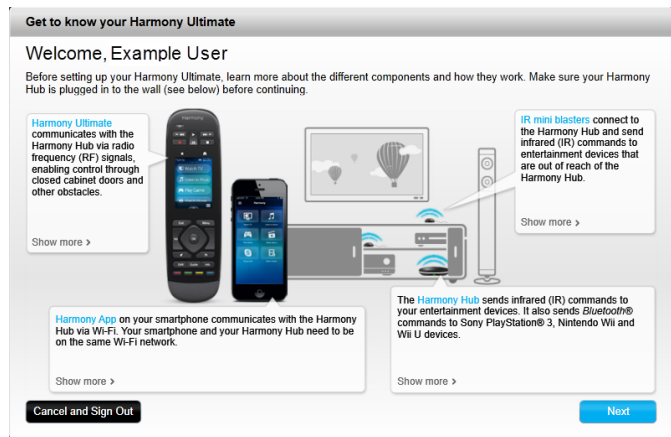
Get to know your Harmony Ultimate

Welcome, Example User

Before setting up your Harmony Ultimate, learn more about the different components and how they work. Make sure your Harmony Hub is plugged in to the wall (see below) before continuing.

Harmony Ultimate communicates with the Harmony Hub via radio frequency (RF) signals, enabling control through closed cabinet doors and other obstacles.

Show more ›

IR mini blasters connect to the Harmony Hub and send infrared (IR) commands to entertainment devices that are out of reach of the Harmony Hub.

Show more ›

Harmony App on your smartphone communicates with the Harmony Hub via Wi-Fi. Your smartphone and your Harmony Hub need to be on the same Wi-Fi network.

Show more ›

The Harmony Hub sends infrared (IR) commands to your entertainment devices. It also sends Bluetooth® commands to Sony PlayStation® 3, Nintendo Wii and Wii U devices.

Show more ›

Cancel and Sign Out

Next